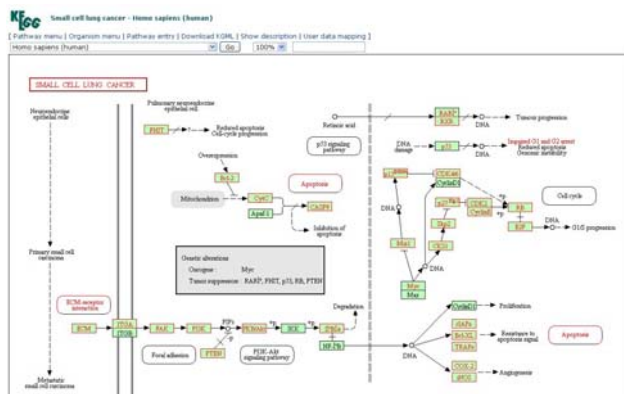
KEGG Small cell lung cancer - Homo sapiens (human)

[ Pathway menu | Organism menu | Pathway entry | Download KGML | Show description | User data mapping ]

Homo sapiens (human) Go 100%

SMALL CELL LUNG CANCER

Neuroendocrine epithelial cells

Pulmonary neuroendocrine epithelial cell

FHIT

Reduced apoptosis Cell-cycle progression

Overexpression

Bcl-2

Mitochondrion

CytC

Apaf-1

CASP9

Apoptosis

Inhibition of apoptosis

p53 signaling pathway

Retinoic acid

RARβ

RXR

DNA

Tumor progression

DNA damage

p53

DNA

Impaired G1 and G2 arrest Reduced apoptosis Genomic instability

p27

CDK4/6

CyclinD

DNA

p21

CDK2

CyclinE

RB

E2F

DNA

G1/S progression

Cell cycle

Max

CKS1

Myc

Max

Genetic alterations

Oncogene: Myc

Tumor suppressor: RARβ, FHIT, p53, RB, PTEN

Primary small cell carcinoma

ECM-receptor interaction

ECM

ITGA

ITGB

FAK

PI3K

PIP3

PKB/Akt

IKK

IκBα

Degradation

NF-κB

DNA

CyclinD1

Proliferation

cIAPs

Bcl-XL

TRAFs

Resistance to apoptosis signal

Apoptosis

COX-2

iNOS

Angiogenesis

PTEN

Focal adhesion

PI3K-Akt signaling pathway

Metastatic small cell carcinoma